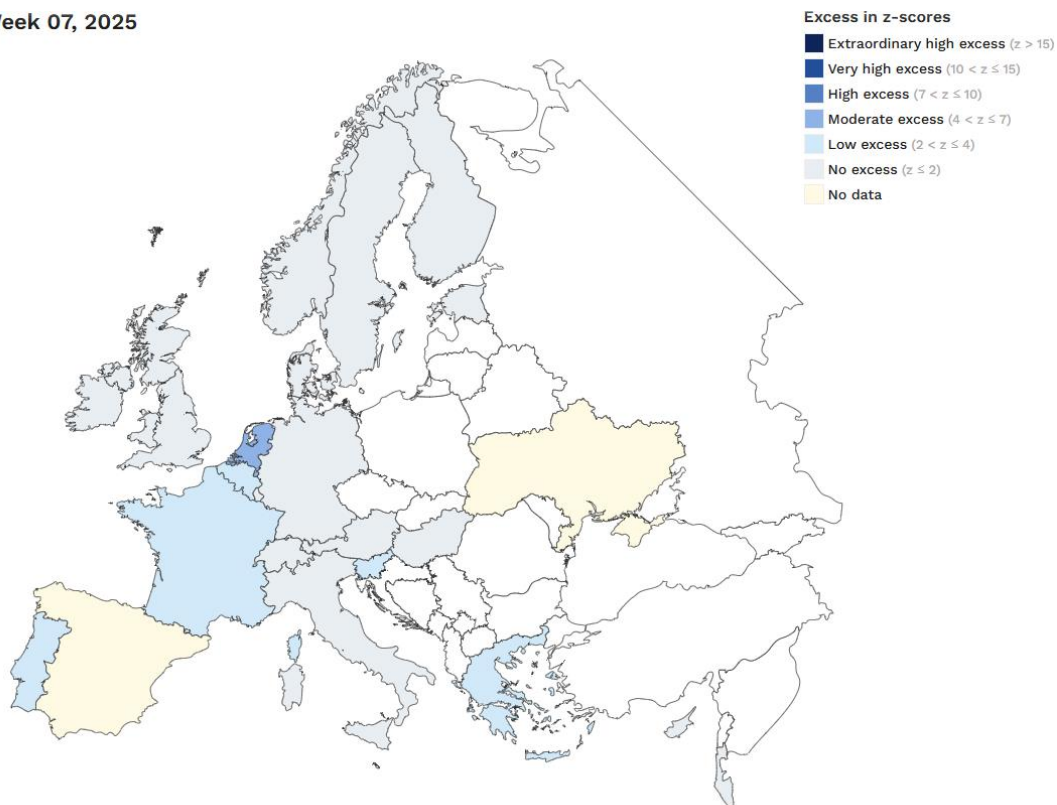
Veek 07, 2025

Excess in z-scores
Extraordinary high excess $(z > 15)$
Very high excess $(10 < z \leq 15)$
High excess $(7 < z \leq 10)$
Moderate excess $(4 < z \leq 7)$
Low excess $(2 < z \leq 4)$
No excess $(z \leq 2)$
No data